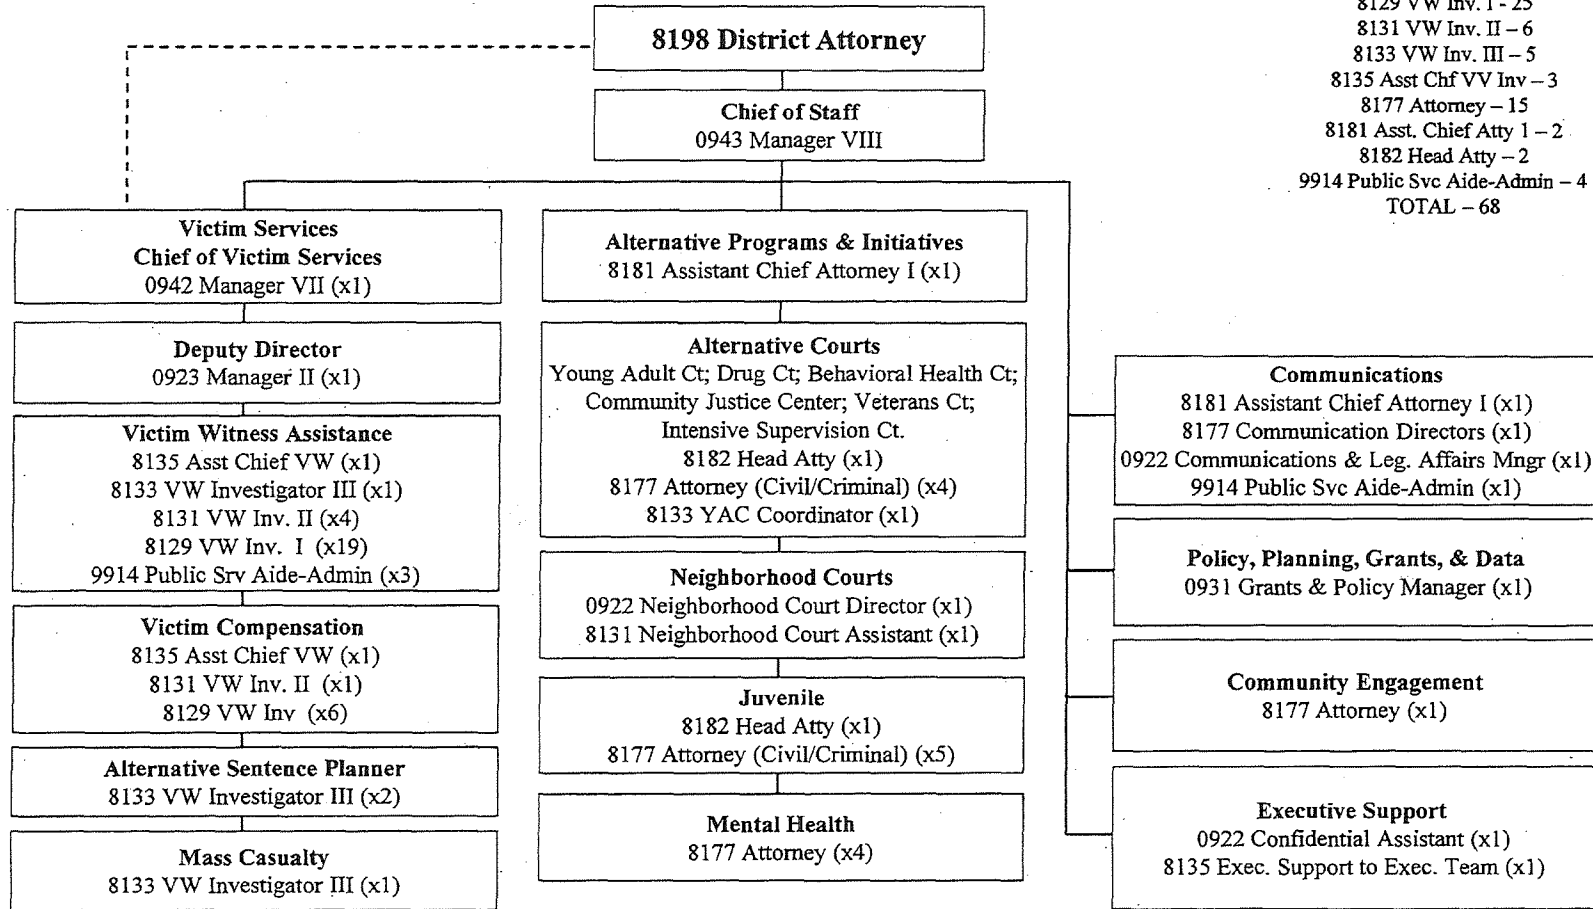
8129 VW Inv. I - 25
8131 VW Inv. II – 6
8133 VW Inv. III – 5
8135 Asst Chf VV Inv – 3
8177 Attorney – 15
8181 Asst. Chief Atty 1 – 2
8182 Head Atty – 2
9914 Public Svc Aide-Admin – 4
TOTAL – 68

8198 District Attorney

Chief of Staff
0943 Manager VIII

Victim Services
Chief of Victim Services
0942 Manager VII (x1)

Deputy Director
0923 Manager II (x1)

Victim Witness Assistance
8135 Asst Chief VW (x1)
8133 VW Investigator III (x1)
8131 VW Inv. II (x4)
8129 VW Inv. I (x19)
9914 Public Srv Aide-Admin (x3)

Victim Compensation
8135 Asst Chief VW (x1)
8131 VW Inv. II (x1)
8129 VW Inv (x6)

Alternative Sentence Planner
8133 VW Investigator III (x2)

Mass Casualty
8133 VW Investigator III (x1)

Alternative Programs & Initiatives
8181 Assistant Chief Attorney I (x1)

Alternative Courts
Young Adult Ct; Drug Ct; Behavioral Health Ct; Community Justice Center; Veterans Ct; Intensive Supervision Ct.
8182 Head Atty (x1)
8177 Attorney (Civil/Criminal) (x4)
8133 YAC Coordinator (x1)

Neighborhood Courts
0922 Neighborhood Court Director (x1)
8131 Neighborhood Court Assistant (x1)

Juvenile
8182 Head Atty (x1)
8177 Attorney (Civil/Criminal) (x5)

Mental Health
8177 Attorney (x4)

Communications
8181 Assistant Chief Attorney I (x1)
8177 Communication Directors (x1)
0922 Communications & Leg. Affairs Mngr (x1)
9914 Public Svc Aide-Admin (x1)

Policy, Planning, Grants, & Data
0931 Grants & Policy Manager (x1)

Community Engagement
8177 Attorney (x1)

Executive Support
0922 Confidential Assistant (x1)
8135 Exec. Support to Exec. Team (x1)